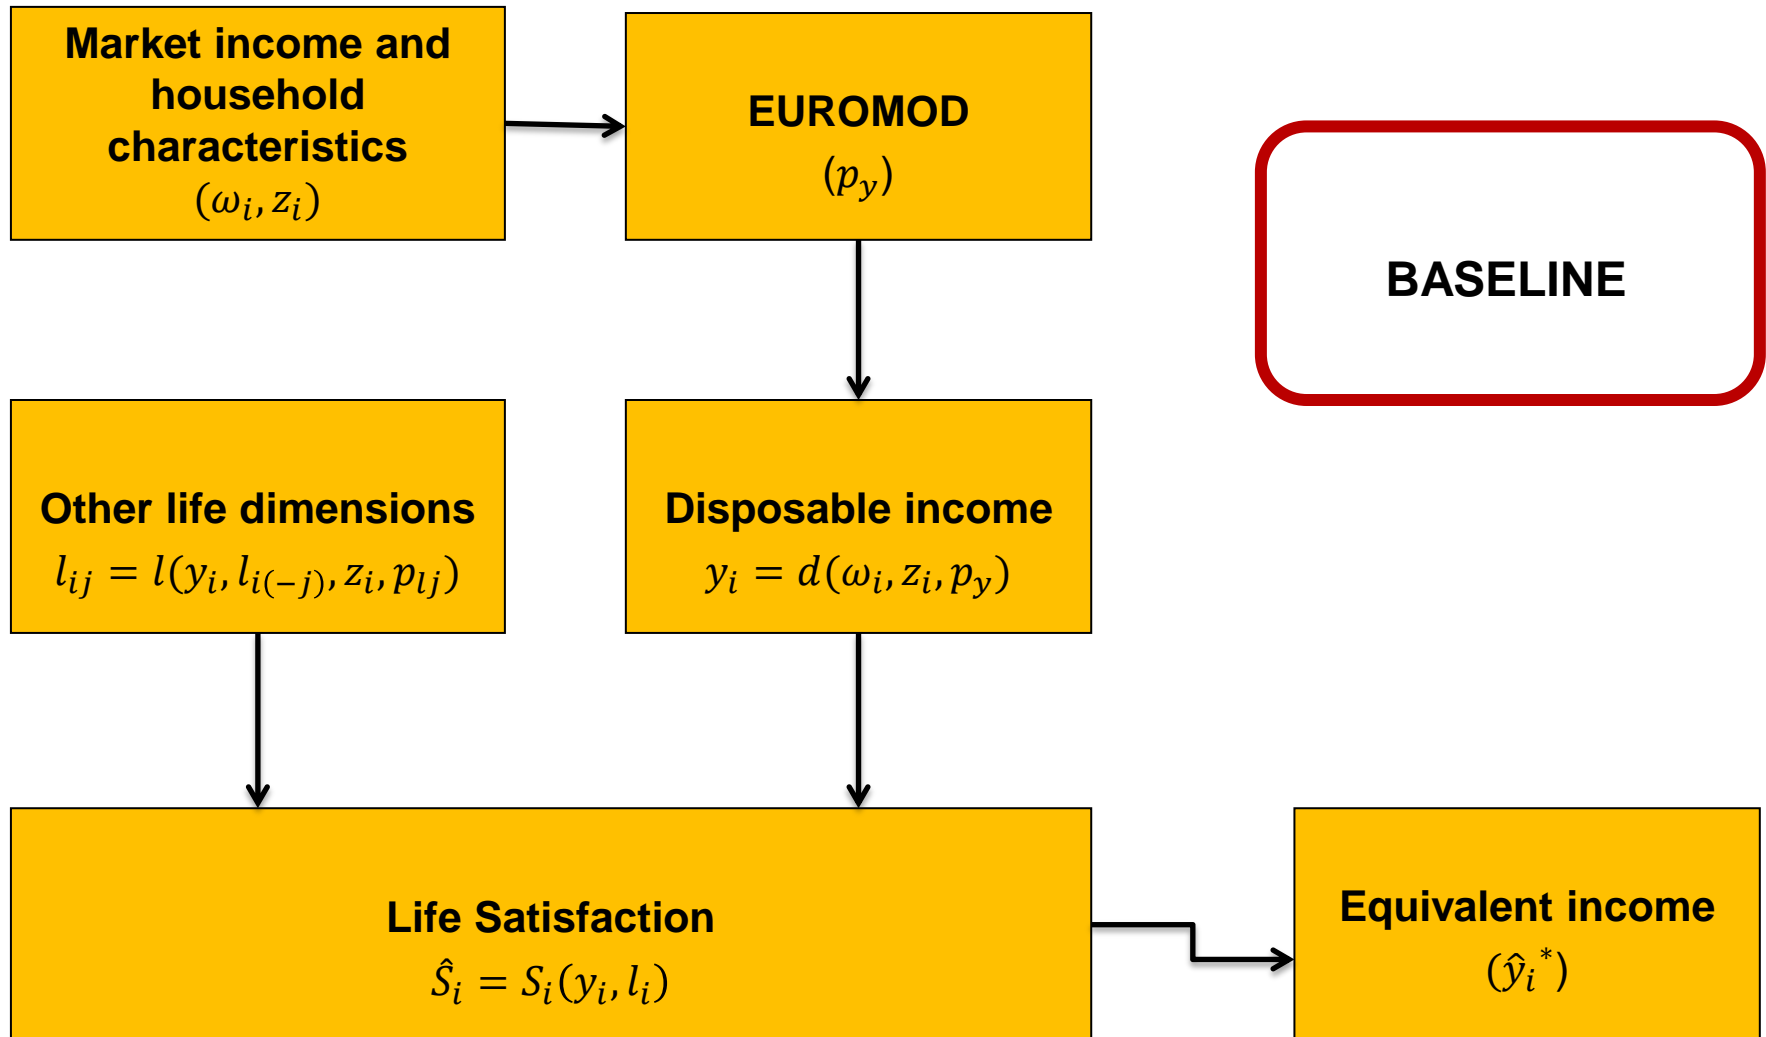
Market income and household characteristics
$(\omega_i, z_i)$

EUROMOD
$(p_y)$

BASELINE

Other life dimensions
$l_{ij} = l(y_i, l_{i(-j)}, z_i, p_{lj})$

Disposable income
$y_i = d(\omega_i, z_i, p_y)$

Life Satisfaction
$\hat{S}_i = S_i(y_i, l_i)$

Equivalent income
$(\hat{y}_i{}^*)$